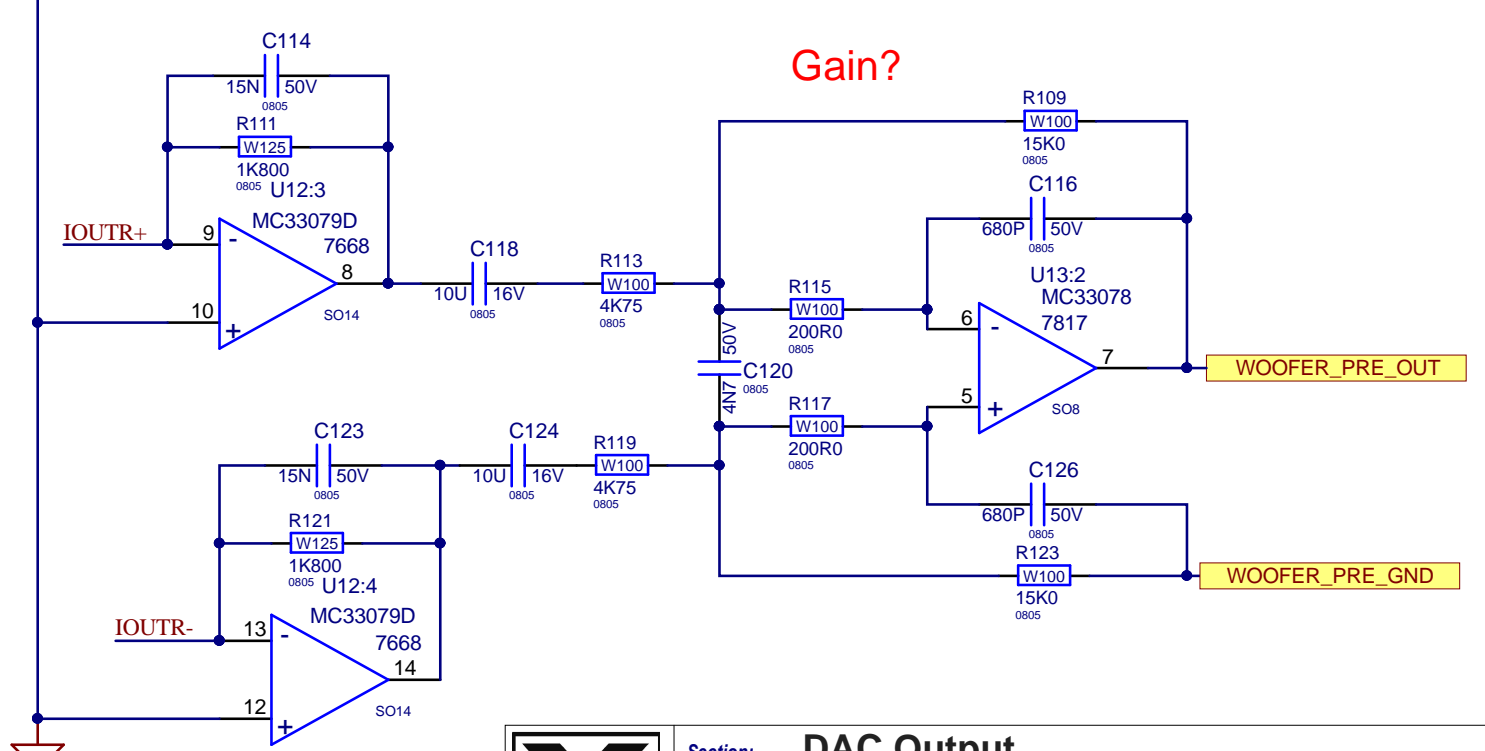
C114
15N 50V
0805
R111
W125
1K800
0805 U12:3
IOUTR+
9
-
MC33079D
7668
8
10
+
SO14
Gain?
R109
W100
15K0
0805
C116
680P 50V
0805
C118
10U 16V
0805
R113
W100
4K75
0805
R115
W100
200R0
0805
U13:2
MC33078
6
-
7817
7
WOOFER_PRE_OUT
50V
C120
0805
4N7
5
+
SO8
R117
W100
200R0
0805
C123
15N 50V
0805
C124
10U 16V
0805
R119
W100
4K75
0805
C126
680P 50V
0805
R121
W125
1K800
0805 U12:4
R123
W100
15K0
0805
WOOFER_PRE_GND
IOUTR-
13
-
MC33079D
7668
14
12
+
SO14
Section:
DAC Output